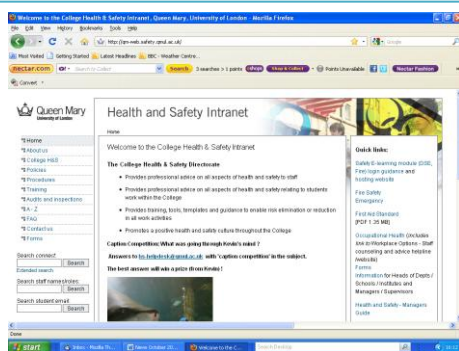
Welcome to the College Health & Safety Intranet, Queen Mary, University of London - Mozilla Firefox

File Edit View History Bookmarks Tools Help

http://qm-web.safety.qmul.ac.uk/

Google

Most Visited Getting Started Latest Headlines BBC - Weather Centre...

nectar.com Search in Collect Search 3 searches > 1 points shop Shop & Collect Points Unavailable Nectar Fashion

Convert

Queen Mary University of London

Health and Safety Intranet

Home

Welcome to the College Health & Safety Intranet

The College Health & Safety Directorate

- Provides professional advice on all aspects of health and safety to staff
- Provides professional advice on all aspects of health and safety relating to students work within the College
- Provides training, tools, templates and guidance to enable risk elimination or reduction in all work activities
- Promotes a positive health and safety culture throughout the College

Caption Competition: What was going through Kevin's mind ?

Answers to hs-helpdesk@qmul.ac.uk with 'caption competition' in the subject.

The best answer will win a prize from Kevin !

Home
About us
College H&S
Policies
Procedures
Training
Audits and inspections
A - Z
FAQ
Contact us
Forms

Search contact:
Search
Extended search
Search staff name/roles:
Search
Search student email:
Search

Quick links:

Safety E-learning module (DSE, Fire) login guidance and hosting website

Fire Safety Emergency

First Aid Standard [PDF 1.26 MB]

Occupational Health (includes link to Workplace Options - Staff counselling and advice helpline (website))

Forms

Information for Heads of Depts / Schools / Institutes and Managers / Supervisors

Health and Safety - Managers Guide

Done

start Inbox - Mozilla Th... New October 20... Welcome to the C... Search Desktop 10:22